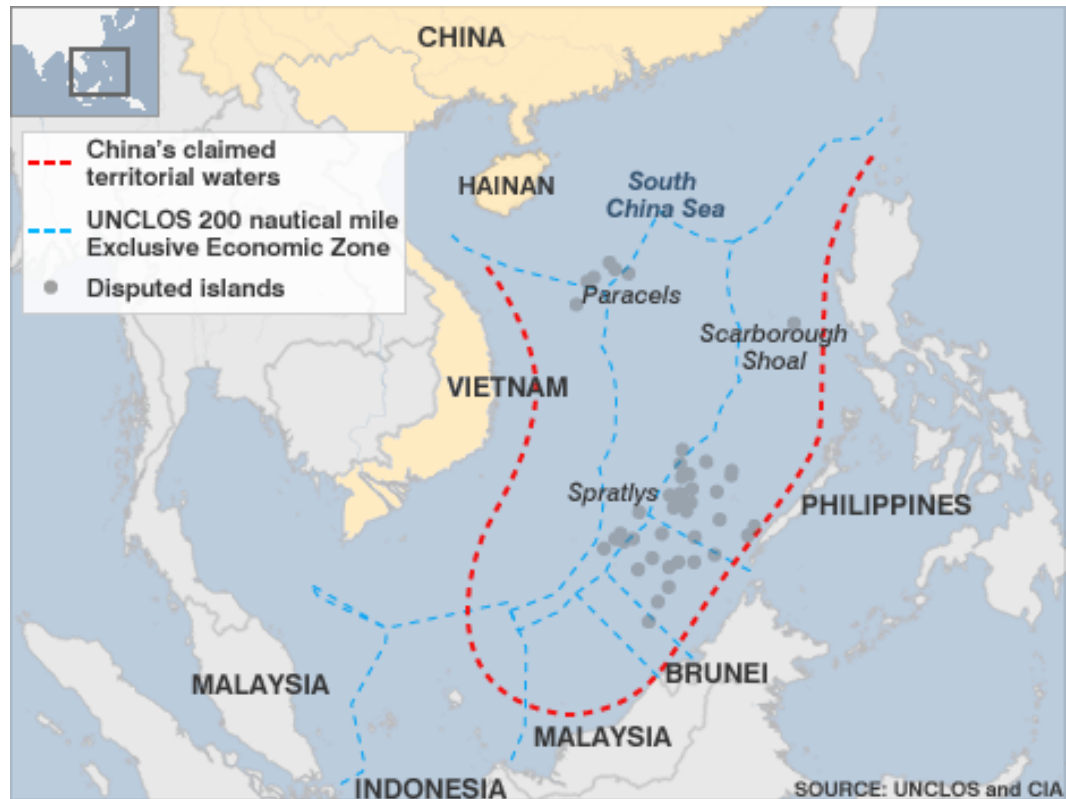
CHINA

China's claimed territorial waters

UNCLOS 200 nautical mile Exclusive Economic Zone

Disputed islands

HAINAN

South China Sea

Paracels

Scarborough Shoal

VIETNAM

Spratlys

PHILIPPINES

BRUNEI

MALAYSIA

MALAYSIA

INDONESIA

SOURCE: UNCLOS and CIA